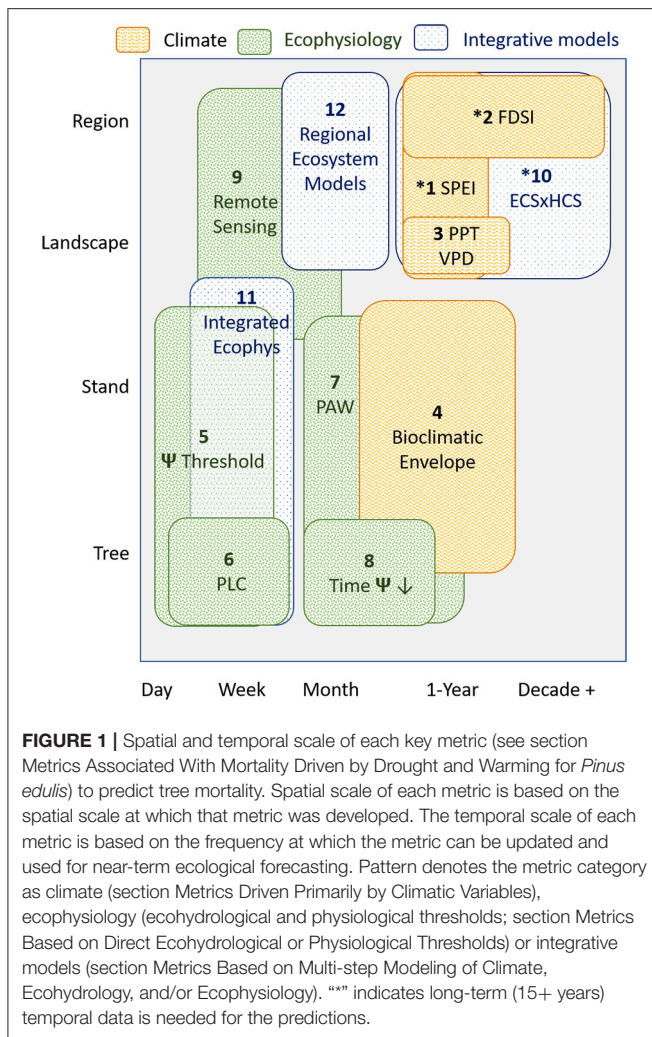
Climate Ecophysiology Integrative models

Region

Landscape

Stand

Tree

9 Remote Sensing

12 Regional Ecosystem Models

*2 FDSI

*1 SPEI

*10 ECSxHCS

3 PPT VPD

11 Integrated Ecophys

7 PAW

4 Bioclimatic Envelope

5 Ψ Threshold

6 PLC

8 Time Ψ ↓

Day Week Month 1-Year Decade +

**FIGURE 1 |** Spatial and temporal scale of each key metric (see section Metrics Associated With Mortality Driven by Drought and Warming for *Pinus edulis*) to predict tree mortality. Spatial scale of each metric is based on the spatial scale at which that metric was developed. The temporal scale of each metric is based on the frequency at which the metric can be updated and used for near-term ecological forecasting. Pattern denotes the metric category as climate (section Metrics Driven Primarily by Climatic Variables), ecophysiology (ecohydrological and physiological thresholds; section Metrics Based on Direct Ecohydrological or Physiological Thresholds) or integrative models (section Metrics Based on Multi-step Modeling of Climate, Ecohydrology, and/or Ecophysiology). "*" indicates long-term (15+ years) temporal data is needed for the predictions.